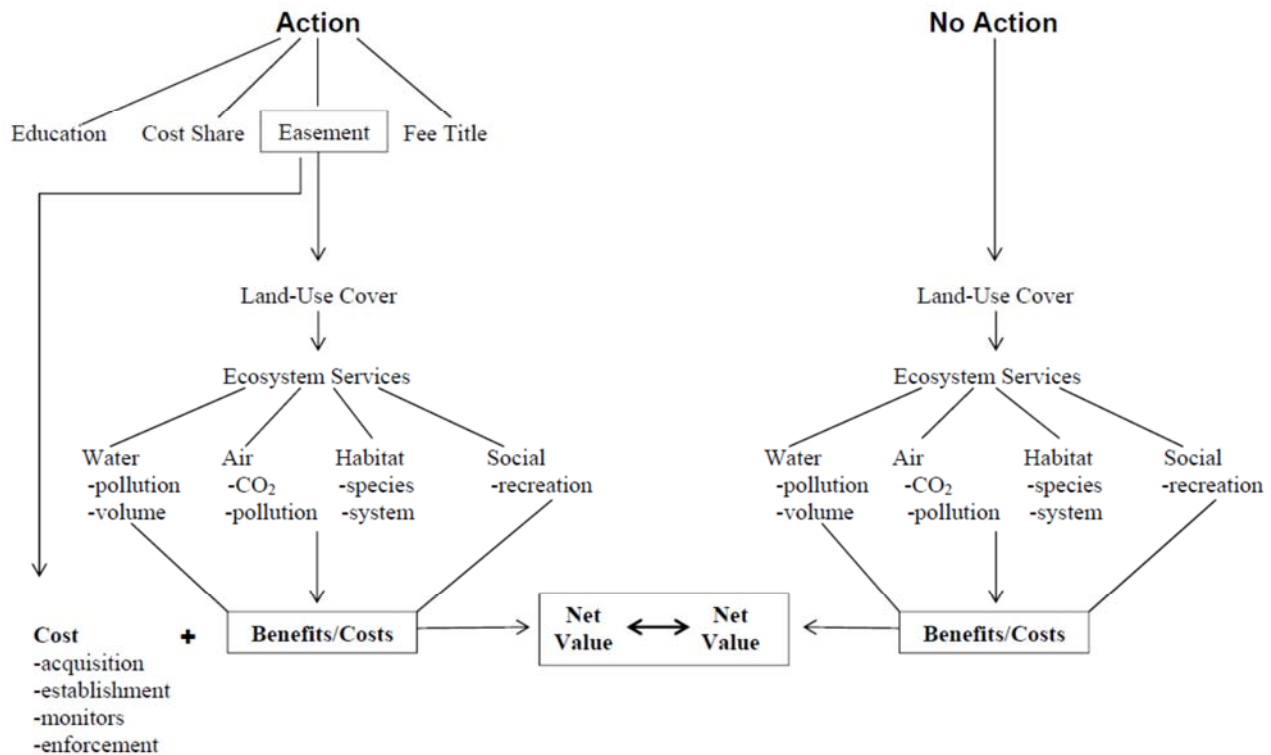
Action

Education
Cost Share
Easement
Fee Title

Land-Use Cover

Ecosystem Services

Water
-pollution
-volume

Air
-$CO_2$
-pollution

Habitat
-species
-system

Social
-recreation

Cost
-acquisition
-establishment
-monitors
-enforcement

+

Benefits/Costs

Net Value

Net Value

No Action

Land-Use Cover

Ecosystem Services

Water
-pollution
-volume

Air
-$CO_2$
-pollution

Habitat
-species
-system

Social
-recreation

Benefits/Costs